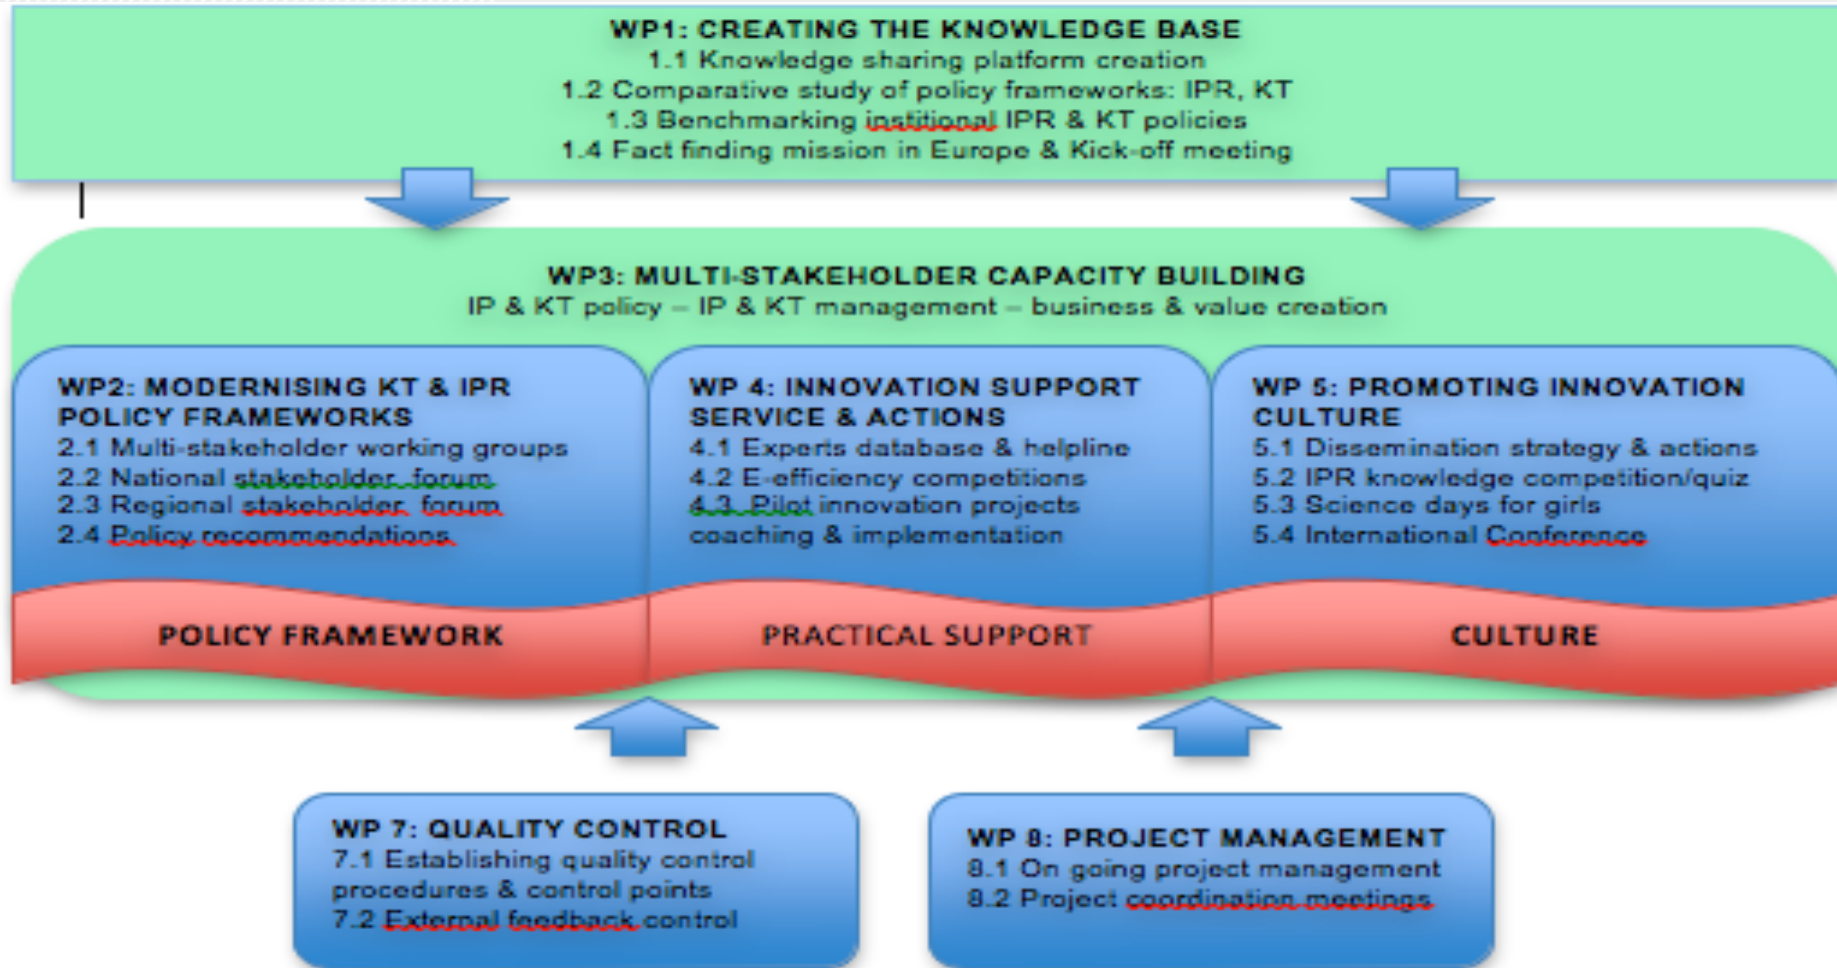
WP1: CREATING THE KNOWLEDGE BASE
1.1 Knowledge sharing platform creation
1.2 Comparative study of policy frameworks: IPR, KT
1.3 Benchmarking institional IPR & KT policies
1.4 Fact finding mission in Europe & Kick-off meeting

WP3: MULTI-STAKEHOLDER CAPACITY BUILDING
IP & KT policy – IP & KT management – business & value creation

WP2: MODERNISING KT & IPR POLICY FRAMEWORKS
2.1 Multi-stakeholder working groups
2.2 National stakeholder forum
2.3 Regional stakeholder forum
2.4 Policy recommendations

WP 4: INNOVATION SUPPORT SERVICE & ACTIONS
4.1 Experts database & helpline
4.2 E-efficiency competitions
4.3 Pilot innovation projects coaching & implementation

WP 5: PROMOTING INNOVATION CULTURE
5.1 Dissemination strategy & actions
5.2 IPR knowledge competition/quiz
5.3 Science days for girls
5.4 International Conference

POLICY FRAMEWORK

PRACTICAL SUPPORT

CULTURE

WP 7: QUALITY CONTROL
7.1 Establishing quality control procedures & control points
7.2 External feedback control

WP 8: PROJECT MANAGEMENT
8.1 On going project management
8.2 Project coordination meetings